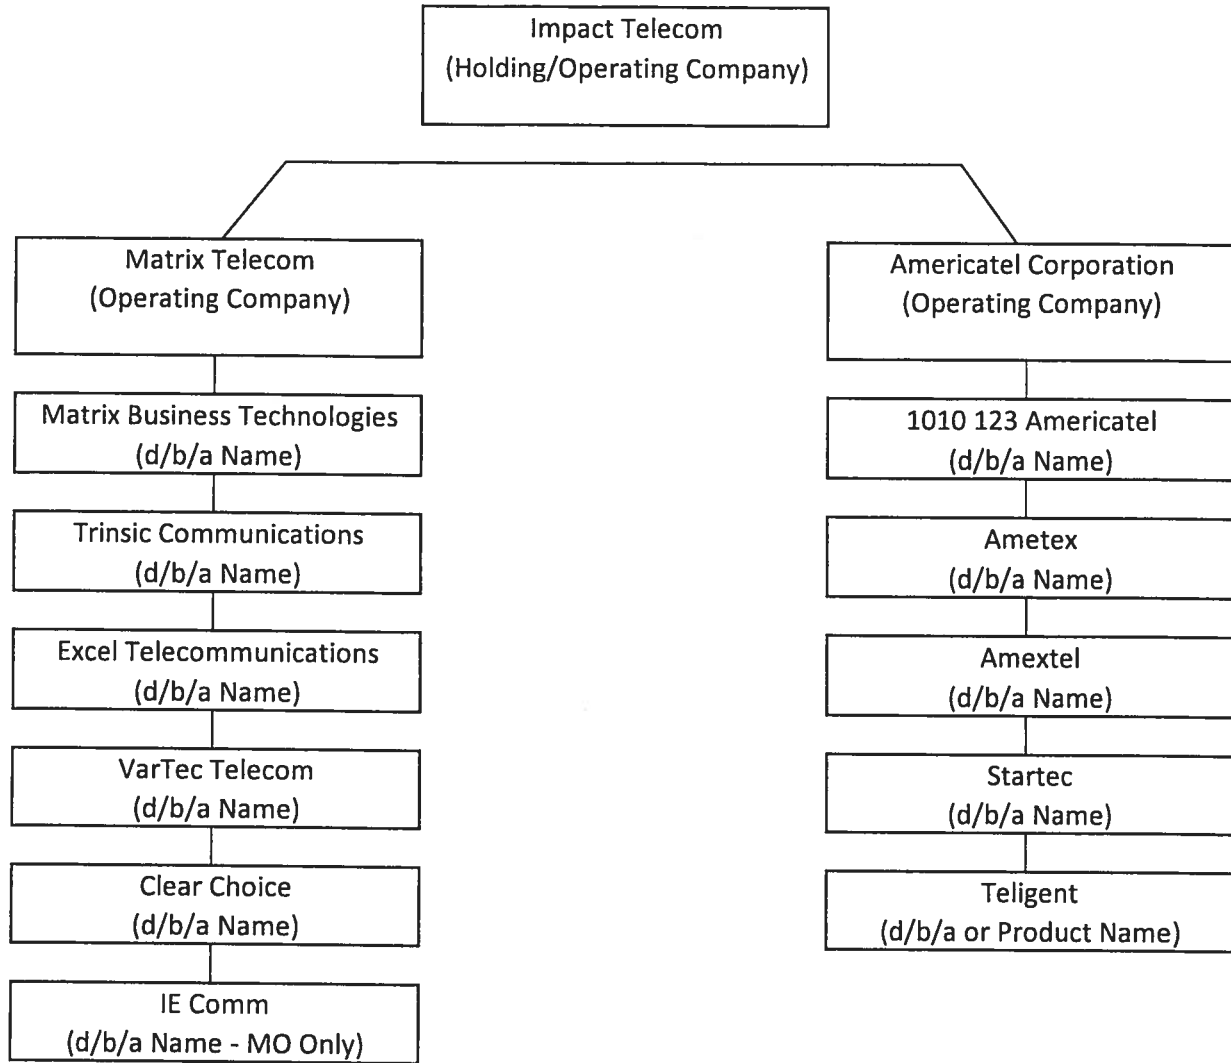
Impact Telecom
(Holding/Operating Company)

Matrix Telecom
(Operating Company)

Matrix Business Technologies
(d/b/a Name)

Trinsic Communications
(d/b/a Name)

Excel Telecommunications
(d/b/a Name)

VarTec Telecom
(d/b/a Name)

Clear Choice
(d/b/a Name)

IE Comm
(d/b/a Name - MO Only)

Americatel Corporation
(Operating Company)

1010 123 Americatel
(d/b/a Name)

Ametex
(d/b/a Name)

Amextel
(d/b/a Name)

Startec
(d/b/a Name)

Teligent
(d/b/a or Product Name)